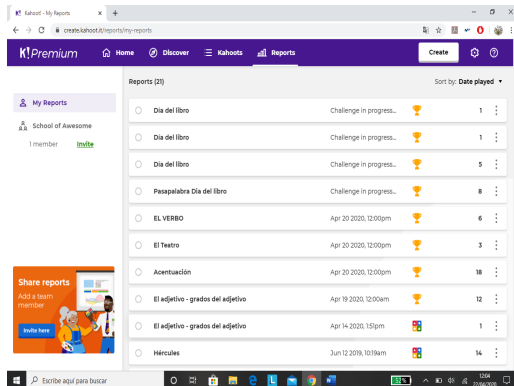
Kahoot - My Reports

create.kahoot.it/reports/my-reports

K!Premium

Home

Discover

Kahoots

Reports

Create

My Reports

School of Awesome

1 member Invite

Share reports

Add a team member

Invite here

Reports (21)

Sort by: Date played

| | | | |
|---|---|---|---|
| Dia del libro | Challenge in progress... | | 1 |
| Dia del libro | Challenge in progress... | | 1 |
| Dia del libro | Challenge in progress... | | 5 |
| Pasapalabra Día del libro | Challenge in progress... | | 8 |
| EL VERBO | Apr 20 2020, 12:00pm | | 6 |
| El Teatro | Apr 20 2020, 12:00pm | | 3 |
| Acentuación | Apr 20 2020, 12:00pm | | 18 |
| El adjetivo - grados del adjetivo | Apr 19 2020, 12:00am | | 12 |
| El adjetivo - grados del adjetivo | Apr 14 2020, 1:51pm | | 1 |
| Hércules | Jun 12 2019, 10:19am | | 14 |

Escribe aquí para buscar

12:04

27/04/2020